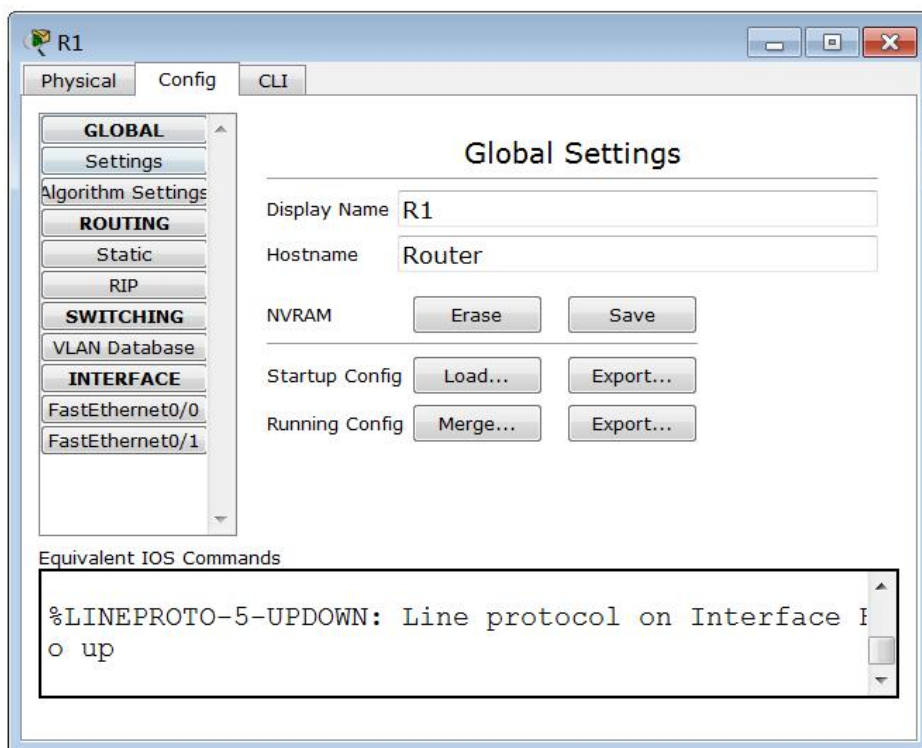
R1

Physical Config CLI

GLOBAL
Settings
Algorithm Settings
ROUTING
Static
RIP
SWITCHING
VLAN Database
INTERFACE
FastEthernet0/0
FastEthernet0/1

Global Settings

Display Name R1
Hostname Router
NVRAM Erase Save
Startup Config Load... Export...
Running Config Merge... Export...

Equivalent IOS Commands

%LINEPROTO-5-UPDOWN: Line protocol on Interface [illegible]
o up